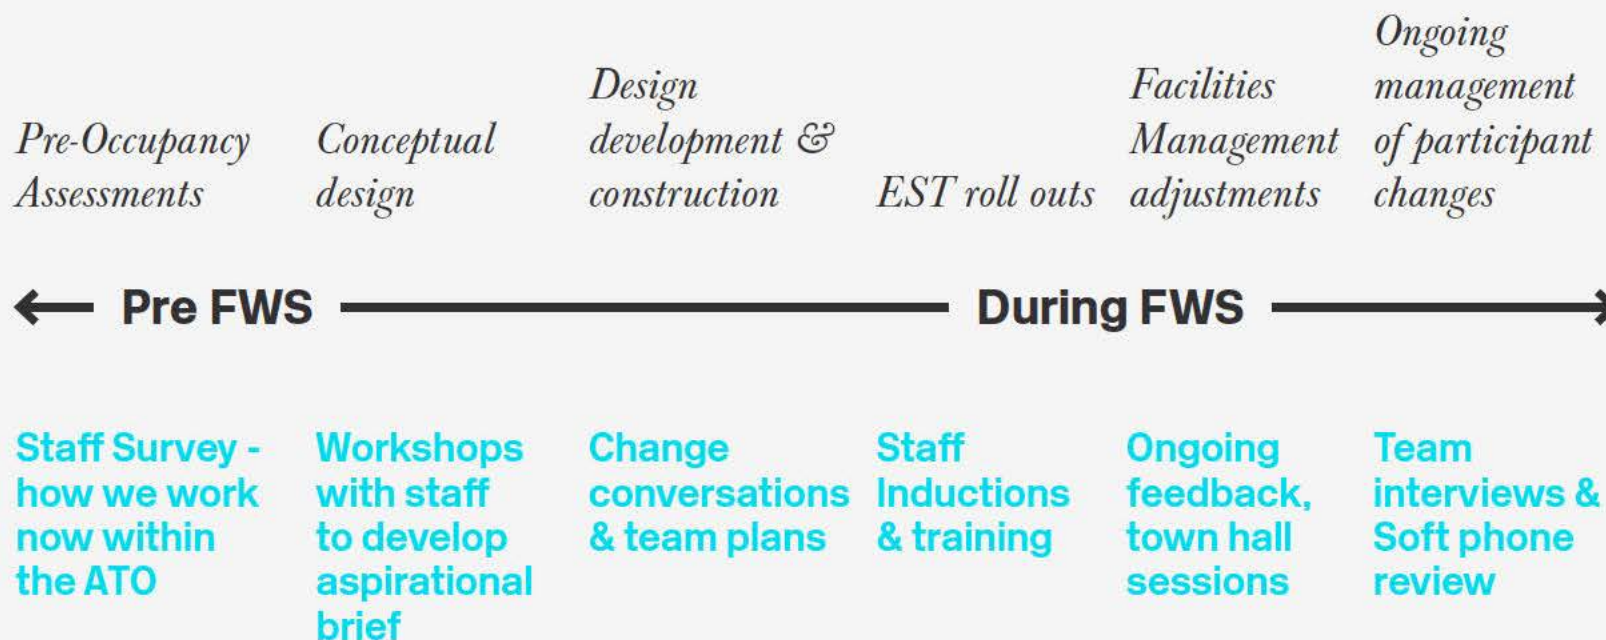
Pre-Occupancy Assessments

Conceptual design

Design development & construction

EST roll outs

Facilities Management adjustments

Ongoing management of participant changes

Pre FWS

During FWS

Staff Survey - how we work now within the ATO

Workshops with staff to develop aspirational brief

Change conversations & team plans

Staff Inductions & training

Ongoing feedback, town hall sessions

Team interviews & Soft phone review